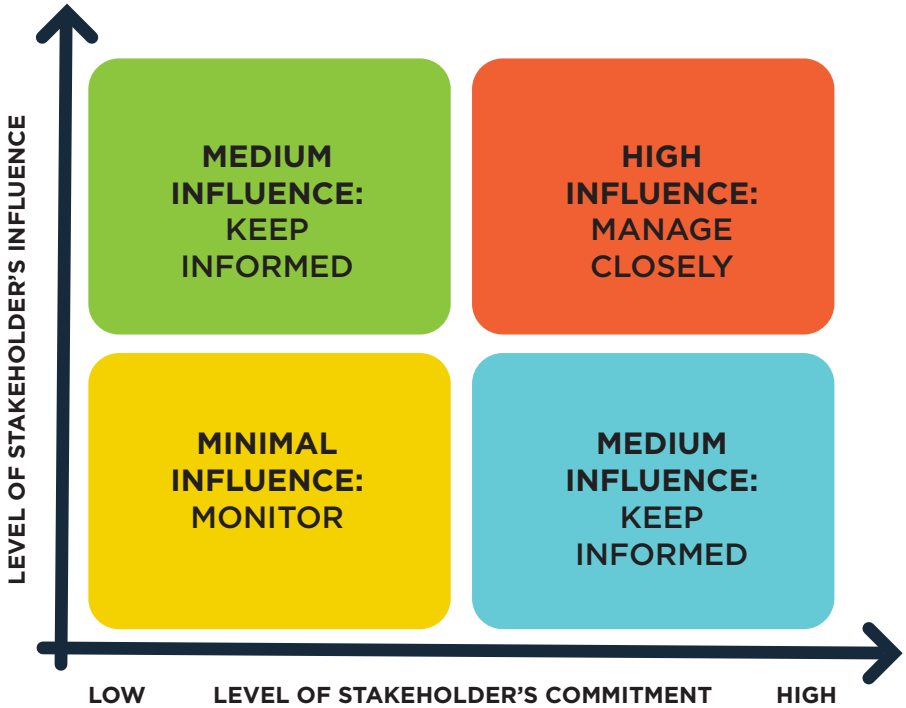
LEVEL OF STAKEHOLDER'S INFLUENCE

MEDIUM INFLUENCE: KEEP INFORMED

HIGH INFLUENCE: MANAGE CLOSELY

MINIMAL INFLUENCE: MONITOR

MEDIUM INFLUENCE: KEEP INFORMED

LOW LEVEL OF STAKEHOLDER'S COMMITMENT HIGH